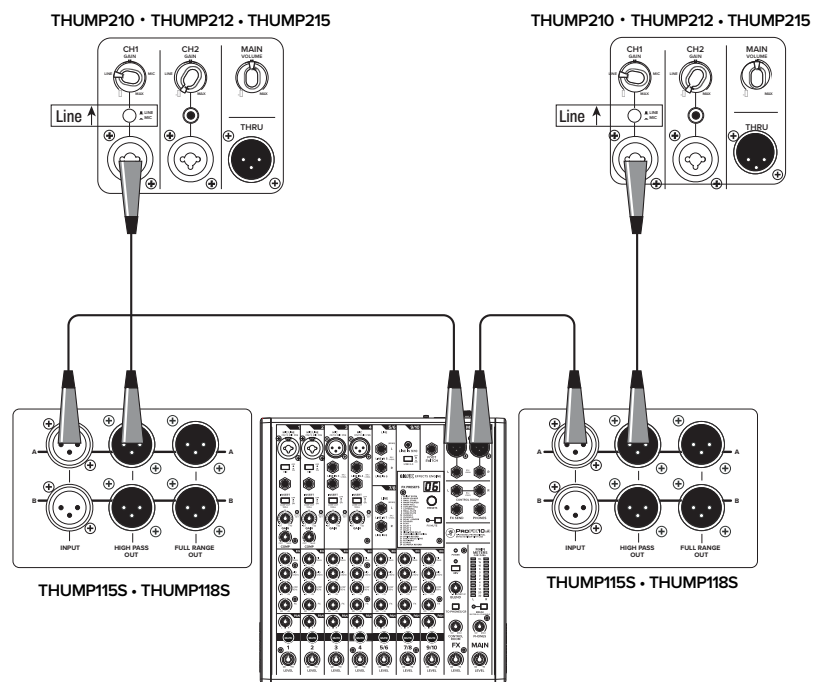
THUMP210 • THUMP212 • THUMP215

CH1 GAIN LINE MIC MAX
CH2 GAIN LINE MAX
MAIN VOLUME MAX

Line
LINE MIC

THRU

THUMP210 • THUMP212 • THUMP215

CH1 GAIN LINE MIC MAX
CH2 GAIN LINE MAX
MAIN VOLUME MAX

Line
LINE MIC

THRU

A
B
INPUT
HIGH PASS OUT
FULL RANGE OUT
A
B

THUMP115S • THUMP118S

ProFX10v3

1 2 3 4 5/6 7/8 9/10 FX MAIN

A
B
INPUT
HIGH PASS OUT
FULL RANGE OUT
A
B

THUMP115S • THUMP118S